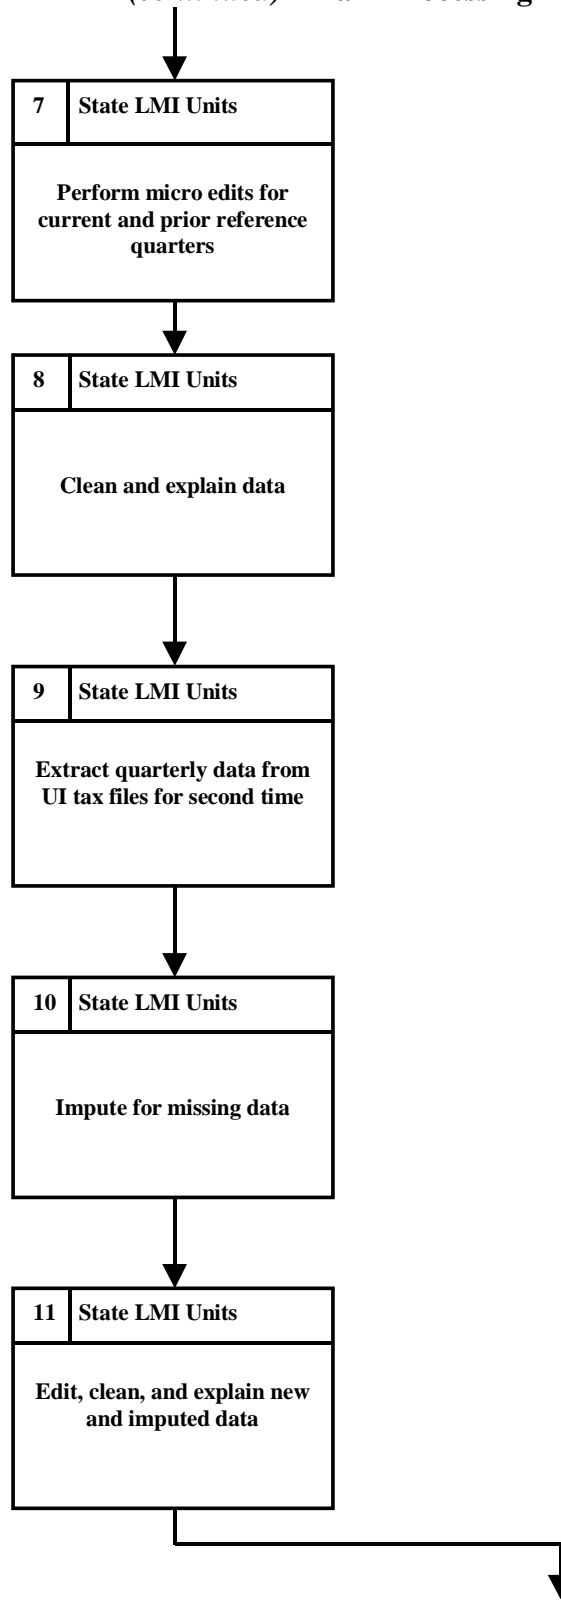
(continued) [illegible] Processing

7 State LMI Units

Perform micro edits for current and prior reference quarters

8 State LMI Units

Clean and explain data

9 State LMI Units

Extract quarterly data from UI tax files for second time

10 State LMI Units

Impute for missing data

11 State LMI Units

Edit, clean, and explain new and imputed data